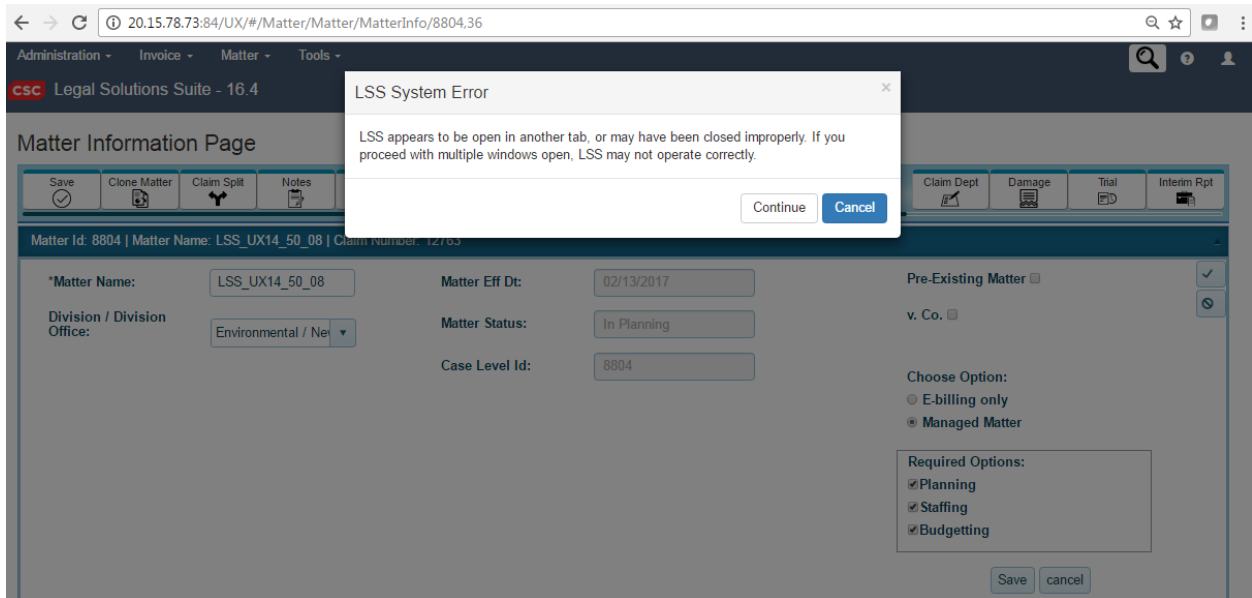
20.15.78.73:84/UX/#/Matter/Matter/MatterInfo/8804,36

Administration ▾ Invoice ▾ Matter ▾ Tools ▾

CSC Legal Solutions Suite - 16.4

Matter Information Page

Save | Clone Matter | Claim Split | Notes | Claim Dept | Damage | Trial | Interim Rpt

Matter Id: 8804 | Matter Name: LSS_UX14_50_08 | Claim Number: 12763

*Matter Name: LSS_UX14_50_08

Division / Division Office: Environmental / Ne

Matter Eff Dt: 02/13/2017

Matter Status: In Planning

Case Level Id: 8804

Pre-Existing Matter

v. Co.

Choose Option:
E-billing only
Managed Matter

Required Options:
Planning
Staffing
Budgetting

Save cancel

LSS System Error

×

LSS appears to be open in another tab, or may have been closed improperly. If you proceed with multiple windows open, LSS may not operate correctly.

Continue Cancel